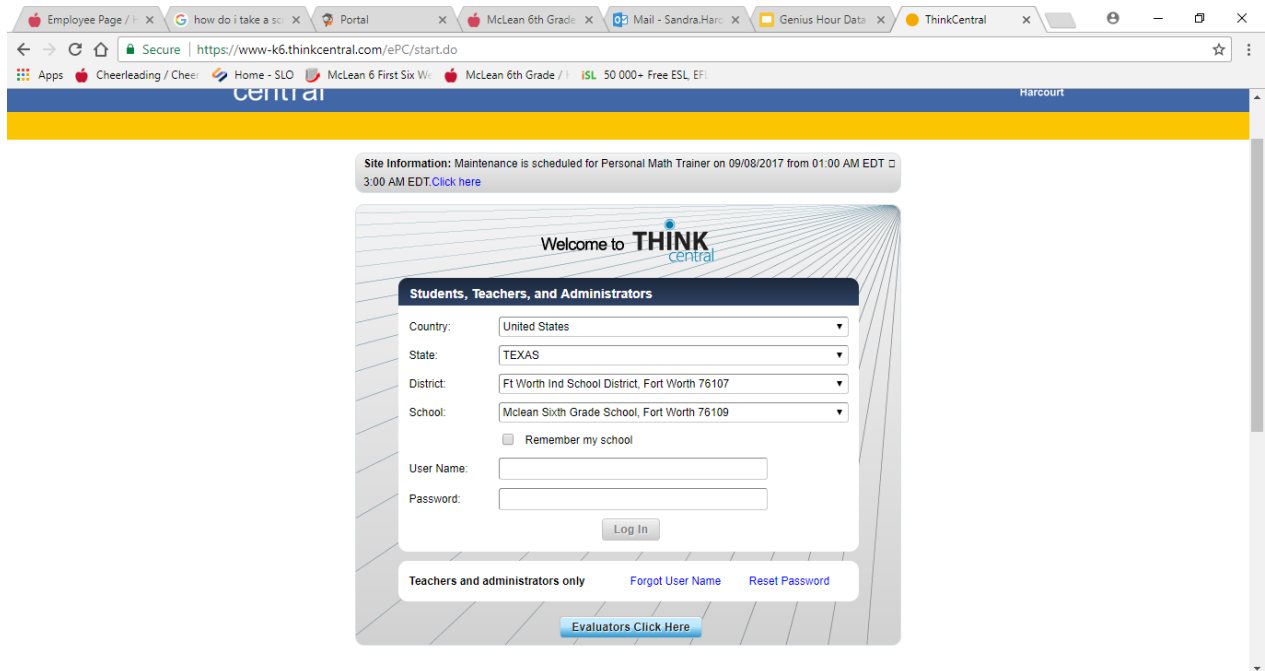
Employee Page / H ×
how do i take a sc ×
Portal ×
McLean 6th Grade ×
Mail - Sandra.Harc ×
Genius Hour Data ×
ThinkCentral ×

Secure | https://www-k6.thinkcentral.com/ePC/start.do

Apps Cheerleading / Cheer Home - SLO McLean 6 First Six We McLean 6th Grade / I ISL 50 000+ Free ESL, EFL

central

Harcourt

Site Information: Maintenance is scheduled for Personal Math Trainer on 09/08/2017 from 01:00 AM EDT □ 3:00 AM EDT.Click here

Welcome to THINK central

Students, Teachers, and Administrators

Country: United States

State: TEXAS

District: Ft Worth Ind School District, Fort Worth 76107

School: Mclean Sixth Grade School, Fort Worth 76109

Remember my school

User Name:

Password:

Log In

Teachers and administrators only Forgot User Name Reset Password

Evaluators Click Here